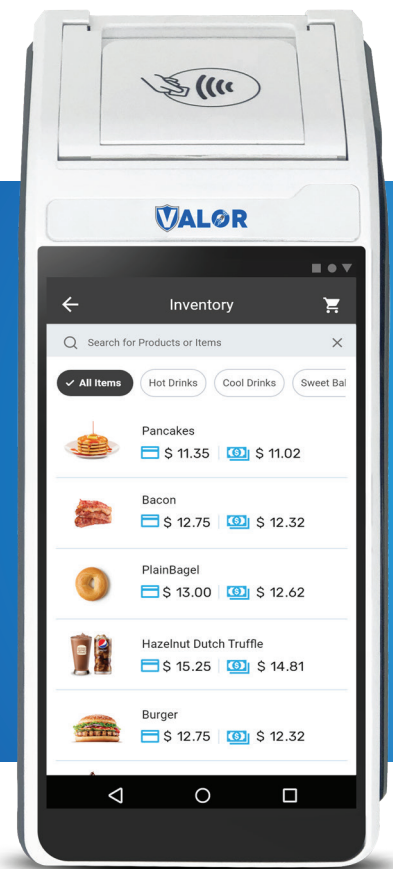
VALOR

Inventory

Search for Products or Items

All Items
Hot Drinks
Cool Drinks
Sweet Bal

Pancakes
$ 11.35 | $ 11.02

Bacon
$ 12.75 | $ 12.32

PlainBagel
$ 13.00 | $ 12.62

Hazelnut Dutch Truffle
$ 15.25 | $ 14.81

Burger
$ 12.75 | $ 12.32